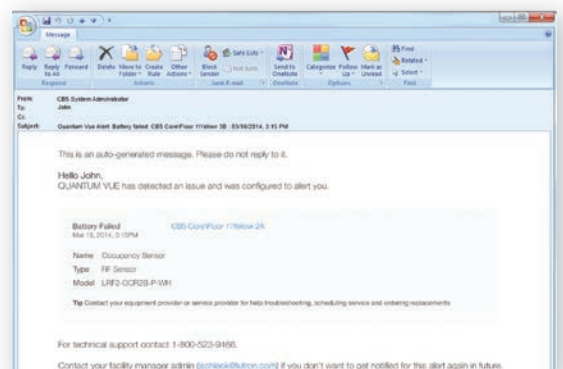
Message

Reply Reply to All Forward Delete Move to Folder Create Rule Other Actions Block Sender Not Junk Safe Lists Send to OneNote Categorize Follow Up Mark as Unread Find Related Select

Respond Actions Junk E-mail OneNote Options Find

From: CBS System Administrator
To: John
Cc:
Subject: Quantum Vue Alert: Battery failed: CBS Corr/Floor 1/Yellow 3B : 03/18/2014, 3:15 PM

This is an auto-generated message. Please do not reply to it.

Hello John,
QUANTUM VUE has detected an issue and was configured to alert you.

Battery Failed CBS Corr/Floor 1/Yellow 2A
Mar 18, 2014, 3:15PM

Name Occupancy Sensor
Type RF Sensor
Model LRF2-OCR2B-P-WH

Tip Contact your equipment provider or service provider for help troubleshooting, scheduling service and ordering replacements

For technical support contact 1-800-523-9466.

Contact your facility manager admin ([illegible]@lutron.com) if you don't want to get notified for this alert again in future.